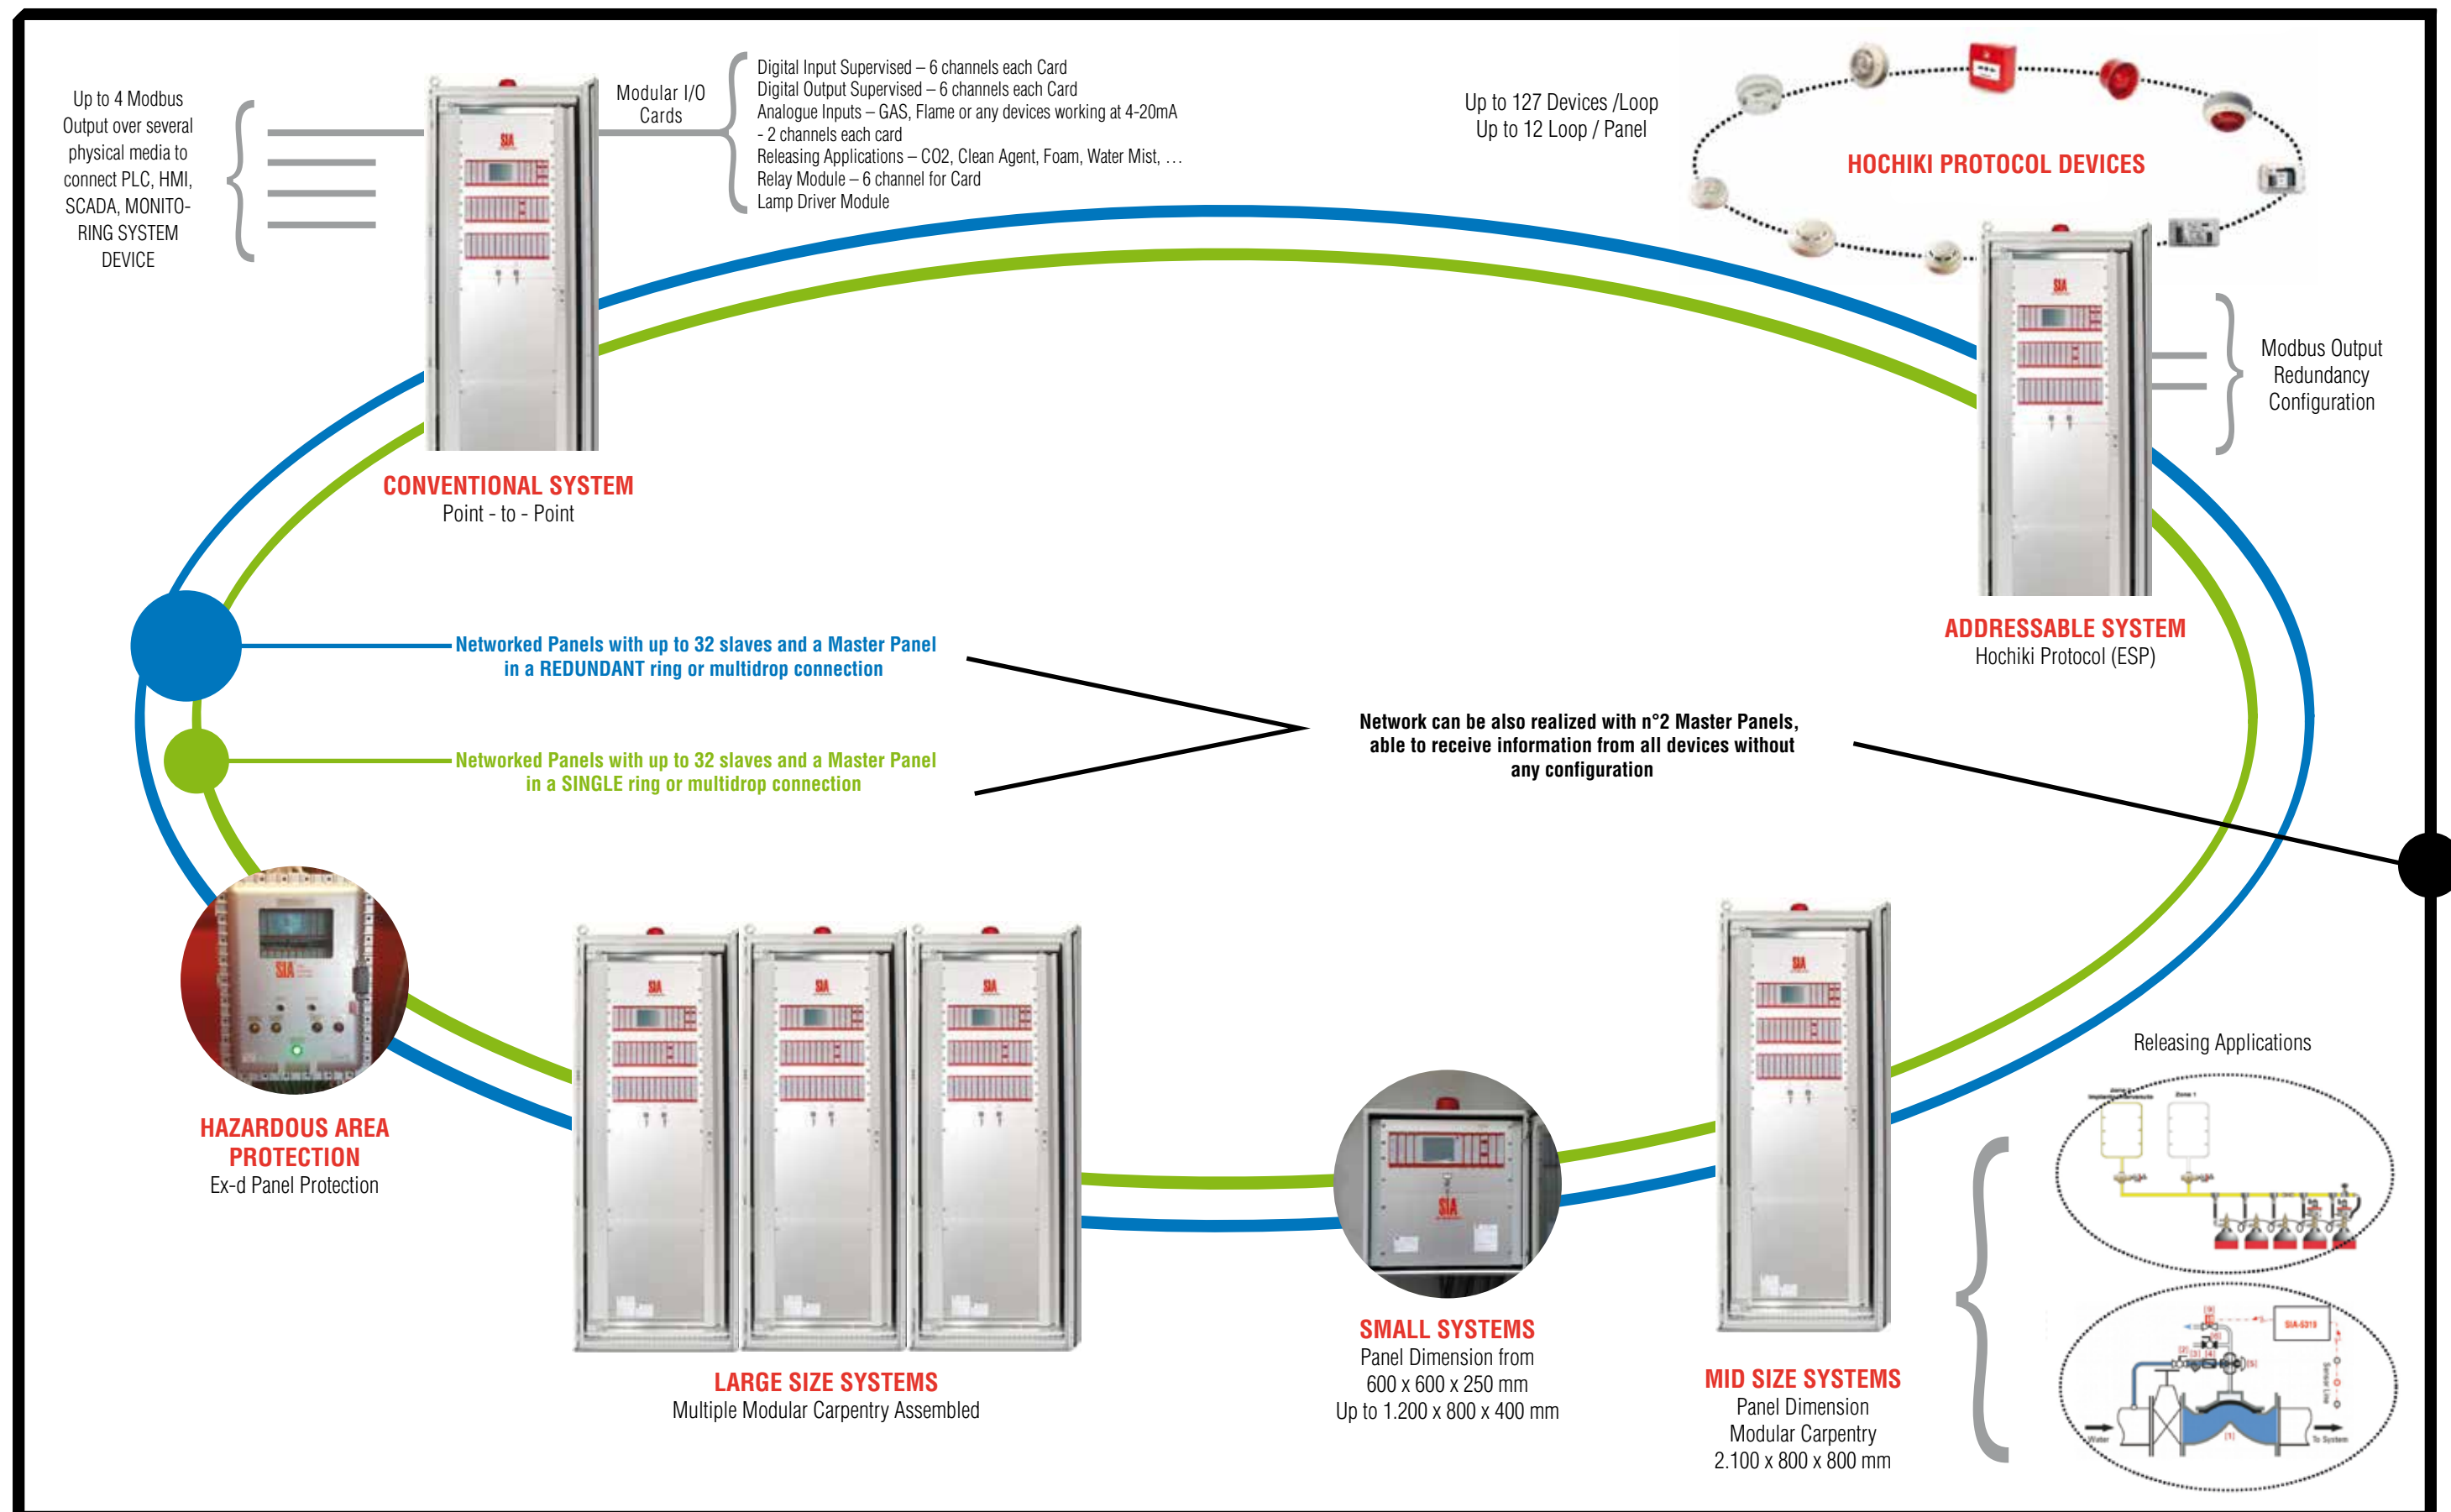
Up to 4 Modbus Output over several physical media to connect PLC, HMI, SCADA, MONITORING SYSTEM DEVICE

Modular I/O Cards

Digital Input Supervised – 6 channels each Card
Digital Output Supervised – 6 channels each Card
Analogue Inputs – GAS, Flame or any devices working at 4-20mA - 2 channels each card
Releasing Applications – CO2, Clean Agent, Foam, Water Mist, …
Relay Module – 6 channel for Card
Lamp Driver Module

Up to 127 Devices /Loop
Up to 12 Loop / Panel

HOCHIKI PROTOCOL DEVICES

Modbus Output Redundancy Configuration

CONVENTIONAL SYSTEM
Point - to - Point

ADDRESSABLE SYSTEM
Hochiki Protocol (ESP)

Networked Panels with up to 32 slaves and a Master Panel in a REDUNDANT ring or multidrop connection

Networked Panels with up to 32 slaves and a Master Panel in a SINGLE ring or multidrop connection

Network can be also realized with n°2 Master Panels, able to receive information from all devices without any configuration

Releasing Applications

HAZARDOUS AREA PROTECTION
Ex-d Panel Protection

LARGE SIZE SYSTEMS
Multiple Modular Carpentry Assembled

SMALL SYSTEMS
Panel Dimension from 600 x 600 x 250 mm
Up to 1.200 x 800 x 400 mm

MID SIZE SYSTEMS
Panel Dimension
Modular Carpentry
2.100 x 800 x 800 mm